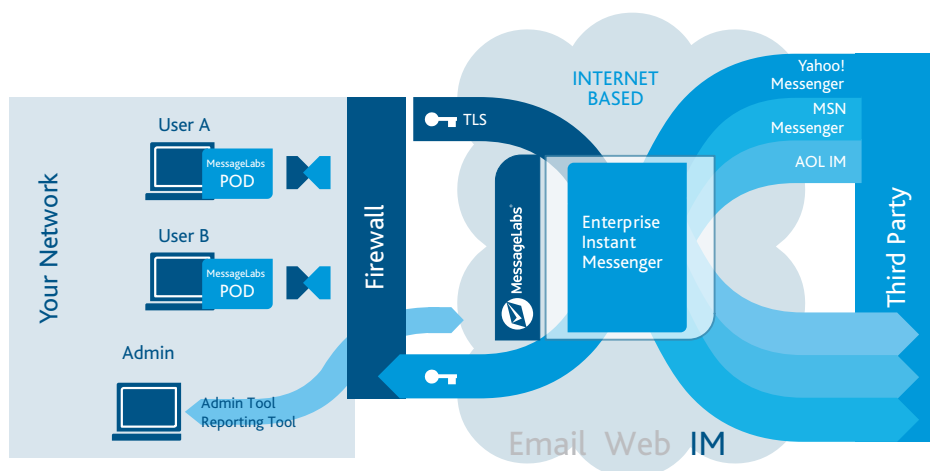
Your Network

User A

MessageLabs POD

User B

MessageLabs POD

Admin

Admin Tool
Reporting Tool

Firewall

TLS

INTERNET BASED

MessageLabs

Enterprise Instant Messenger

Yahoo! Messenger

MSN Messenger

AOL IM

Third Party

Email Web IM